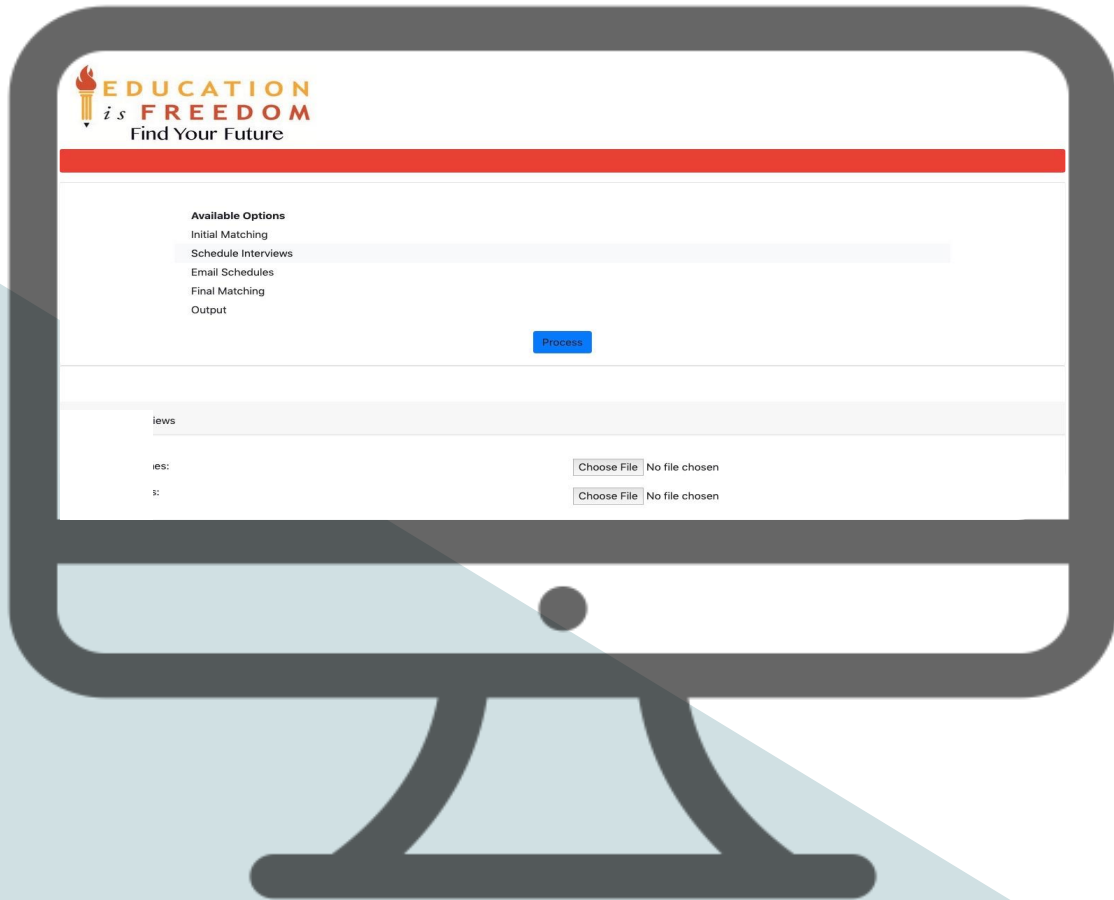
EDUCATION
is FREEDOM
Find Your Future

Available Options
Initial Matching
Schedule Interviews
Email Schedules
Final Matching
Output

Process

iews

ıes: Choose File No file chosen
s: Choose File No file chosen